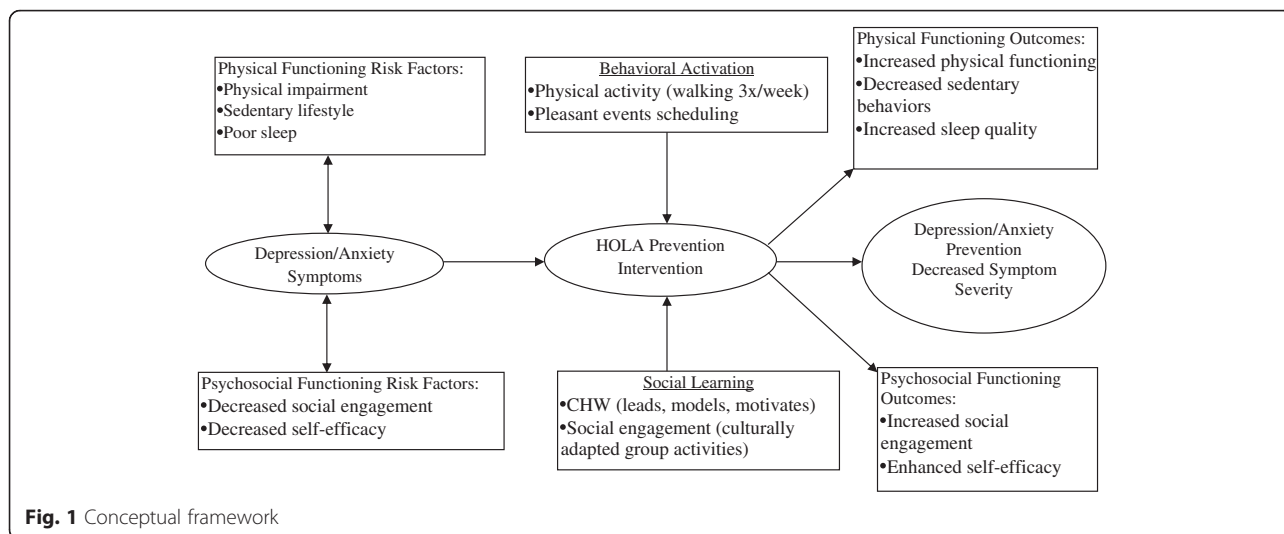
Physical Functioning Risk Factors:
•Physical impairment
•Sedentary lifestyle
•Poor sleep

Behavioral Activation
•Physical activity (walking 3x/week)
•Pleasant events scheduling

Physical Functioning Outcomes:
•Increased physical functioning
•Decreased sedentary behaviors
•Increased sleep quality

Depression/Anxiety Symptoms

HOLA Prevention Intervention

Depression/Anxiety Prevention Decreased Symptom Severity

Psychosocial Functioning Risk Factors:
•Decreased social engagement
•Decreased self-efficacy

Social Learning
•CHW (leads, models, motivates)
•Social engagement (culturally adapted group activities)

Psychosocial Functioning Outcomes:
•Increased social engagement
•Enhanced self-efficacy

Fig. 1 Conceptual framework